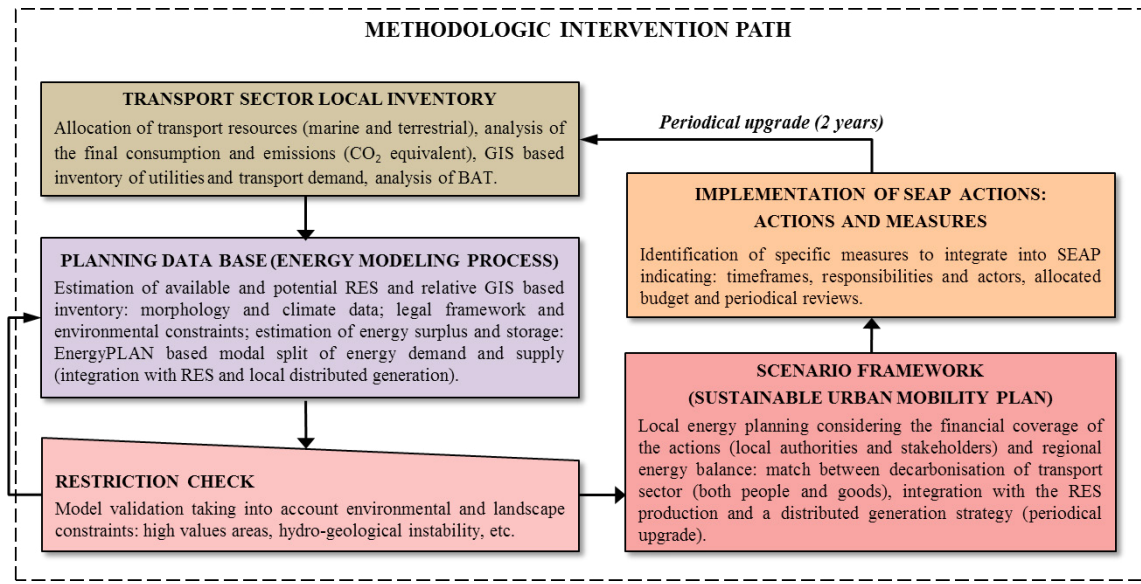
METHODOLOGIC INTERVENTION PATH

TRANSPORT SECTOR LOCAL INVENTORY

Allocation of transport resources (marine and terrestrial), analysis of the final consumption and emissions ($CO_2$ equivalent), GIS based inventory of utilities and transport demand, analysis of BAT.

Periodical upgrade (2 years)

IMPLEMENTATION OF SEAP ACTIONS: ACTIONS AND MEASURES

Identification of specific measures to integrate into SEAP indicating: timeframes, responsibilities and actors, allocated budget and periodical reviews.

PLANNING DATA BASE (ENERGY MODELING PROCESS)

Estimation of available and potential RES and relative GIS based inventory: morphology and climate data; legal framework and environmental constraints; estimation of energy surplus and storage: EnergyPLAN based modal split of energy demand and supply (integration with RES and local distributed generation).

SCENARIO FRAMEWORK (SUSTAINABLE URBAN MOBILITY PLAN)

Local energy planning considering the financial coverage of the actions (local authorities and stakeholders) and regional energy balance: match between decarbonisation of transport sector (both people and goods), integration with the RES production and a distributed generation strategy (periodical upgrade).

RESTRICTION CHECK

Model validation taking into account environmental and landscape constraints: high values areas, hydro-geological instability, etc.